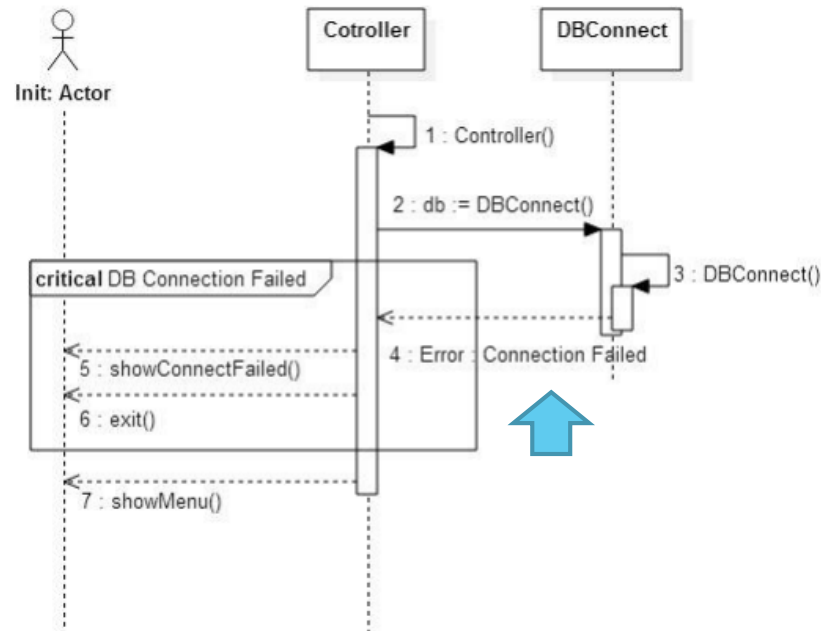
Init: Actor

Cotroller

DBConnect

1 : Controller()

2 : db := DBConnect()

3 : DBConnect()

critical DB Connection Failed

4 : Error : Connection Failed

5 : showConnectFailed()

6 : exit()

7 : showMenu()